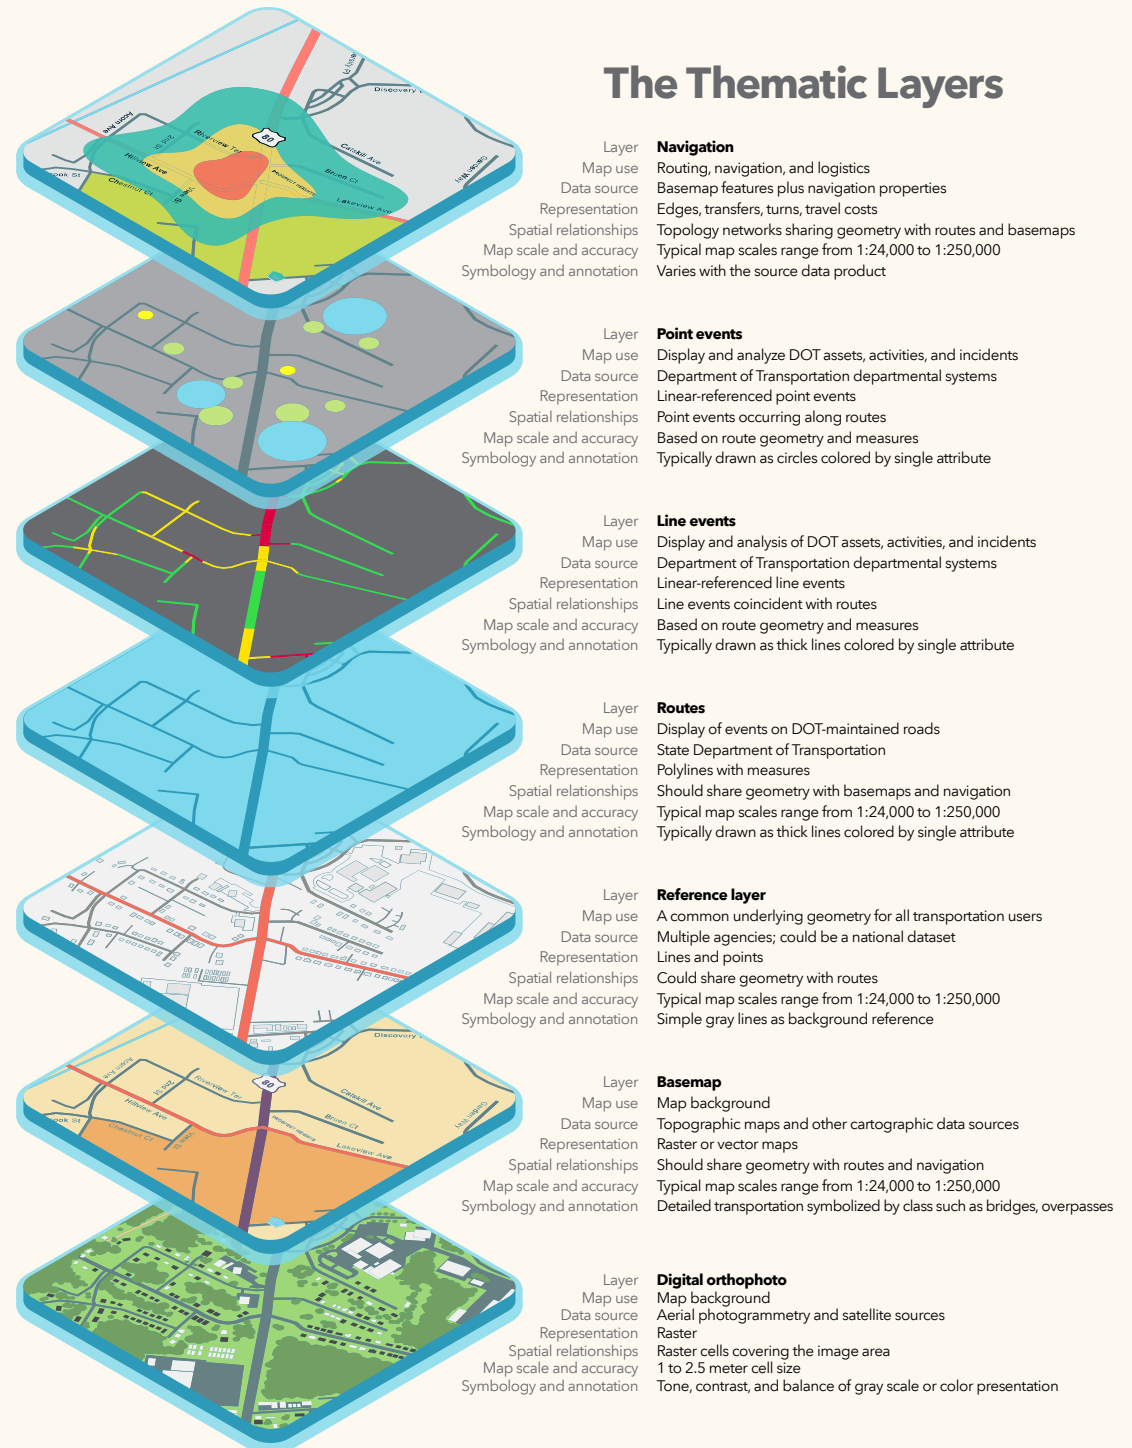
The Thematic Layers

Layer Navigation
Map use Routing, navigation, and logistics
Data source Basemap features plus navigation properties
Representation Edges, transfers, turns, travel costs
Spatial relationships Topology networks sharing geometry with routes and basemaps
Map scale and accuracy Typical map scales range from 1:24,000 to 1:250,000
Symbology and annotation Varies with the source data product

Layer Point events
Map use Display and analyze DOT assets, activities, and incidents
Data source Department of Transportation departmental systems
Representation Linear-referenced point events
Spatial relationships Point events occurring along routes
Map scale and accuracy Based on route geometry and measures
Symbology and annotation Typically drawn as circles colored by single attribute

Layer Line events
Map use Display and analysis of DOT assets, activities, and incidents
Data source Department of Transportation departmental systems
Representation Linear-referenced line events
Spatial relationships Line events coincident with routes
Map scale and accuracy Based on route geometry and measures
Symbology and annotation Typically drawn as thick lines colored by single attribute

Layer Routes
Map use Display of events on DOT-maintained roads
Data source State Department of Transportation
Representation Polylines with measures
Spatial relationships Should share geometry with basemaps and navigation
Map scale and accuracy Typical map scales range from 1:24,000 to 1:250,000
Symbology and annotation Typically drawn as thick lines colored by single attribute

Layer Reference layer
Map use A common underlying geometry for all transportation users
Data source Multiple agencies; could be a national dataset
Representation Lines and points
Spatial relationships Could share geometry with routes
Map scale and accuracy Typical map scales range from 1:24,000 to 1:250,000
Symbology and annotation Simple gray lines as background reference

Layer Basemap
Map use Map background
Data source Topographic maps and other cartographic data sources
Representation Raster or vector maps
Spatial relationships Should share geometry with routes and navigation
Map scale and accuracy Typical map scales range from 1:24,000 to 1:250,000
Symbology and annotation Detailed transportation symbolized by class such as bridges, overpasses

Layer Digital orthophoto
Map use Map background
Data source Aerial photogrammetry and satellite sources
Representation Raster
Spatial relationships Raster cells covering the image area
Map scale and accuracy 1 to 2.5 meter cell size
Symbology and annotation Tone, contrast, and balance of gray scale or color presentation